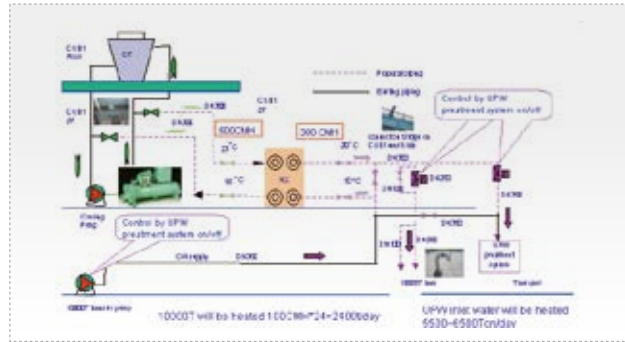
C101 Roof

CT

C101 2F

C101 2F

Proposal piping

Existing piping

600CMH

300 CMH

Connection bridge to C101 roof side

Control by UPW pretreatment system on/off

37°C

27°C

32°C

10°C

HX

DN150

DN100

DN150

DN100

Cooling Pump

Control by UPW pretreatment system on/off

CW supply

DN150

DN100

DN100

UPW pretreatment system

1000T tank

Tool pool

1000T tank in pump

1000T will be heated 100CMH*24=2400t/day

UPW inlet water will be heated 5530~6580Ton/day